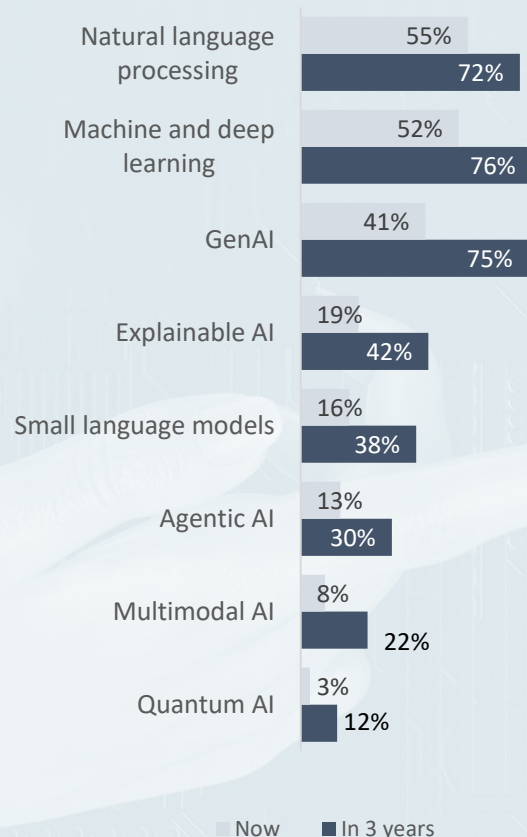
| | Now | In 3 years |
|---|---|---|
| Natural language processing | 55% | 72% |
| Machine and deep learning | 52% | 76% |
| GenAI | 41% | 75% |
| Explainable AI | 19% | 42% |
| Small language models | 16% | 38% |
| Agentic AI | 13% | 30% |
| Multimodal AI | 8% | 22% |
| Quantum AI | 3% | 12% |

Now In 3 years